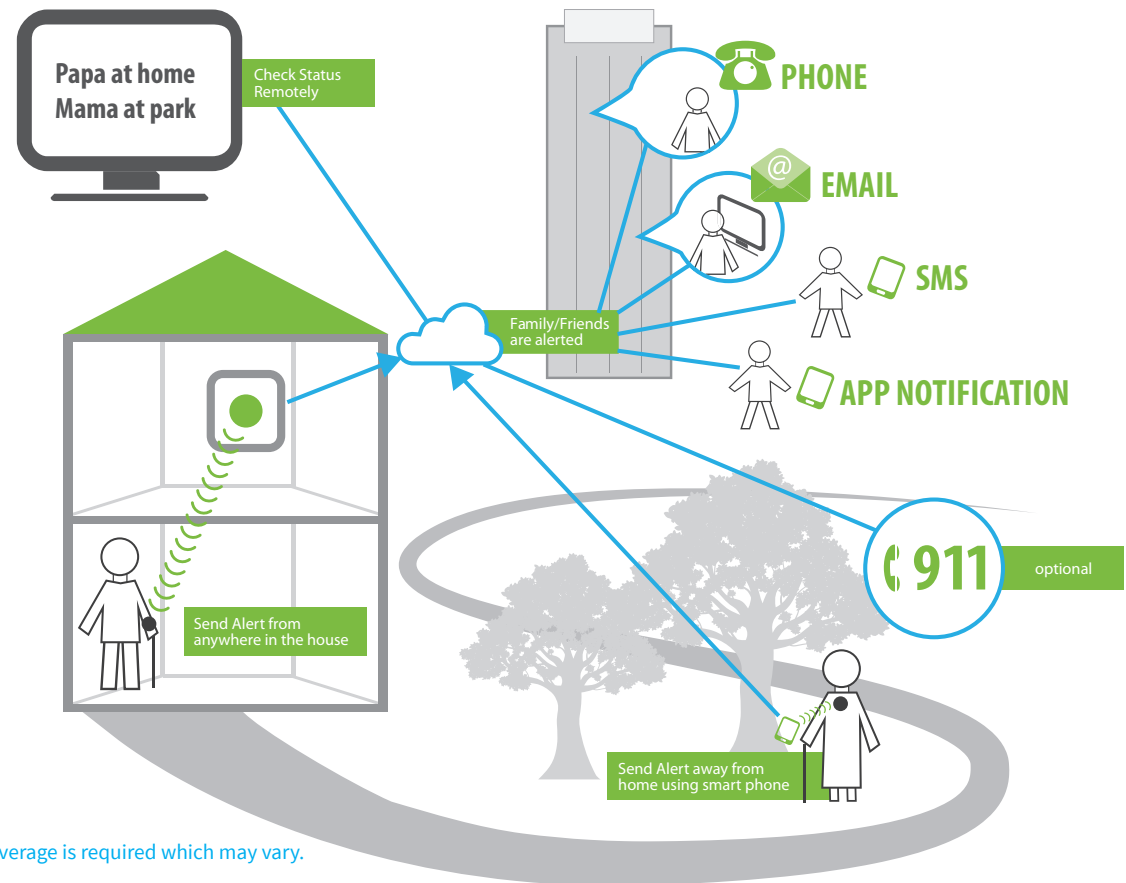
Papa at home
Mama at park

Check Status Remotely

PHONE

EMAIL

SMS

Family/Friends are alerted

APP NOTIFICATION

911

optional

Send Alert from anywhere in the house

Send Alert away from home using smart phone

verage is required which may vary.